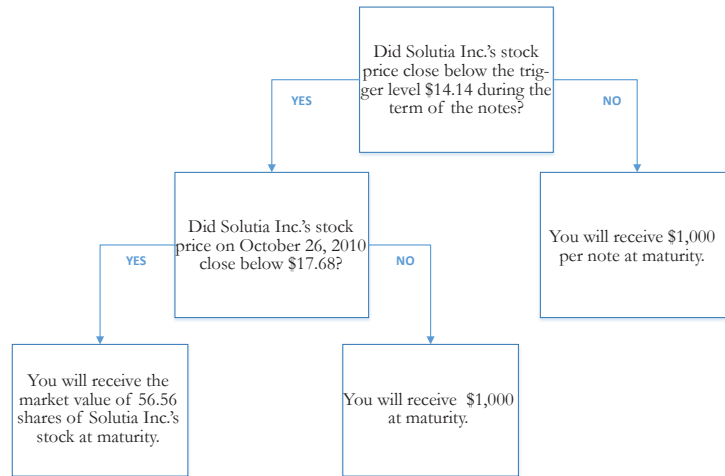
Did Solutia Inc.'s stock price close below the trigger level $14.14 during the term of the notes?

YES

NO

Did Solutia Inc.'s stock price on October 26, 2010 close below $17.68?

You will receive $1,000 per note at maturity.

YES

NO

You will receive the market value of 56.56 shares of Solutia Inc.'s stock at maturity.

You will receive $1,000 at maturity.